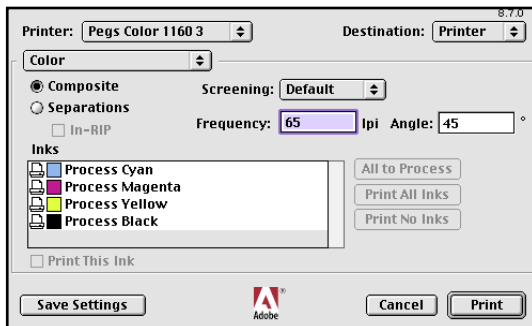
8.7.0

Printer: Pegs Color 1160 3

Destination: Printer

Color

Composite

Separations

In-RIP

Screening: Default

Frequency: 65 lpi Angle: 45 °

Inks

Process Cyan
Process Magenta
Process Yellow
Process Black

All to Process

Print All Inks

Print No Inks

Print This Ink

Save Settings

Adobe

Cancel

Print